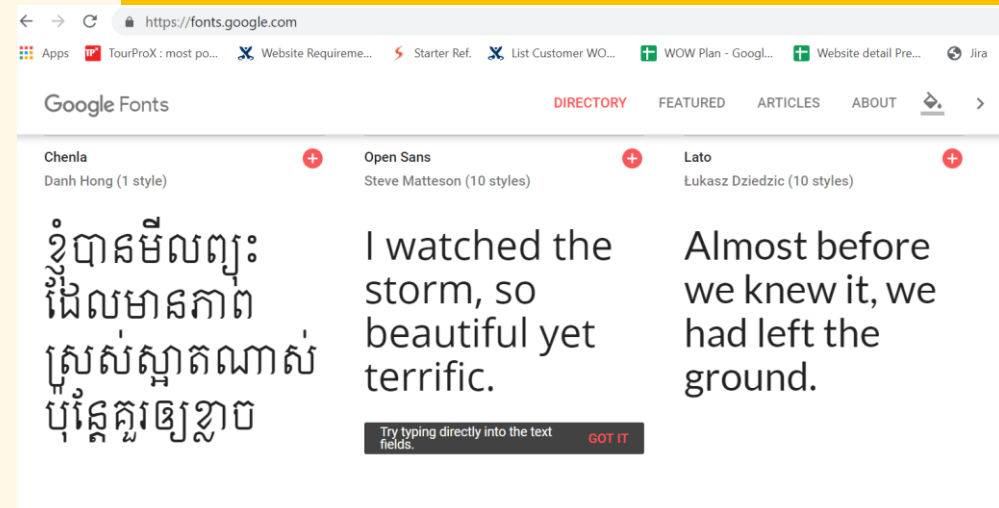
https://fonts.google.com

Apps TourProX : most po... Website Requireme... Starter Ref. List Customer WO... WOW Plan - Googl... Website detail Pre... Jira

Google Fonts

DIRECTORY FEATURED ARTICLES ABOUT

Chenla
Danh Hong (1 style)

ខ្ញុំបានមើលព្យុះ ដែលមានភាព ស្រស់ស្អាតណាស់ ប៉ុន្តែគួរឲ្យខ្លាច

Open Sans
Steve Matteson (10 styles)

I watched the storm, so beautiful yet terrific.

Try typing directly into the text fields. GOT IT

Lato
Łukasz Dziedzic (10 styles)

Almost before we knew it, we had left the ground.